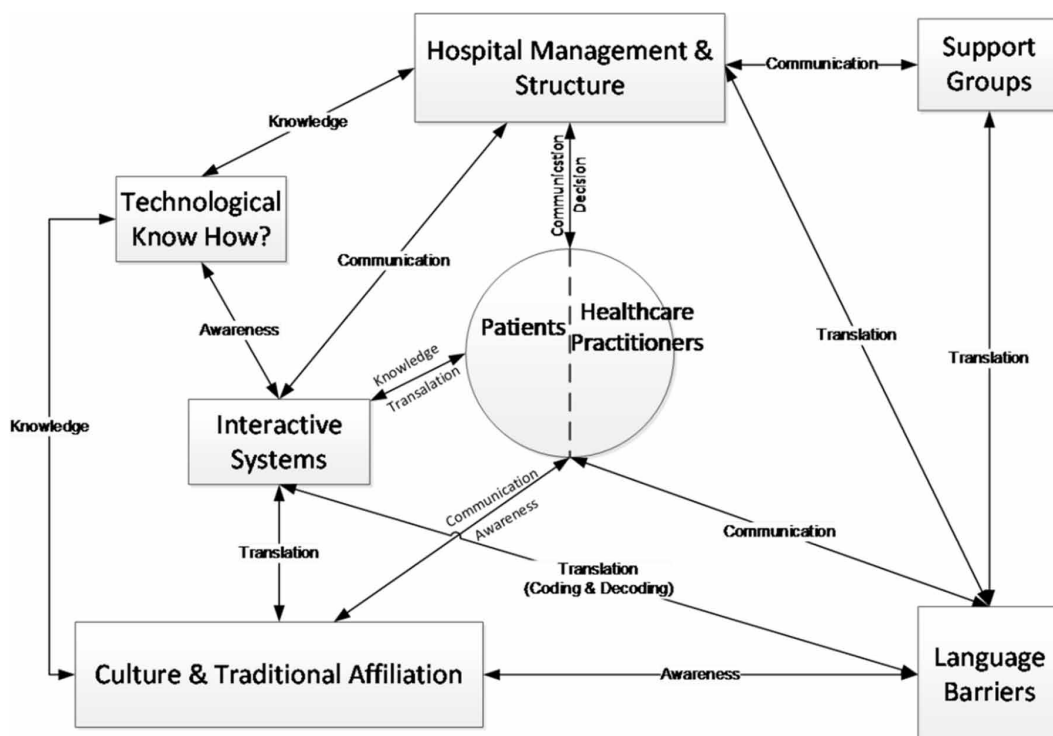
Hospital Management & Structure

Communication

Support Groups

Knowledge

Communication

Decision

Technological Know How?

Communication

Patients

Healthcare Practitioners

Awareness

Translation

Translation

Knowledge

Transalation

Knowledge

Interactive Systems

Communication

Awareness

Communication

Translation

Translation (Coding & Decoding)

Culture & Traditional Affiliation

Awareness

Language Barriers